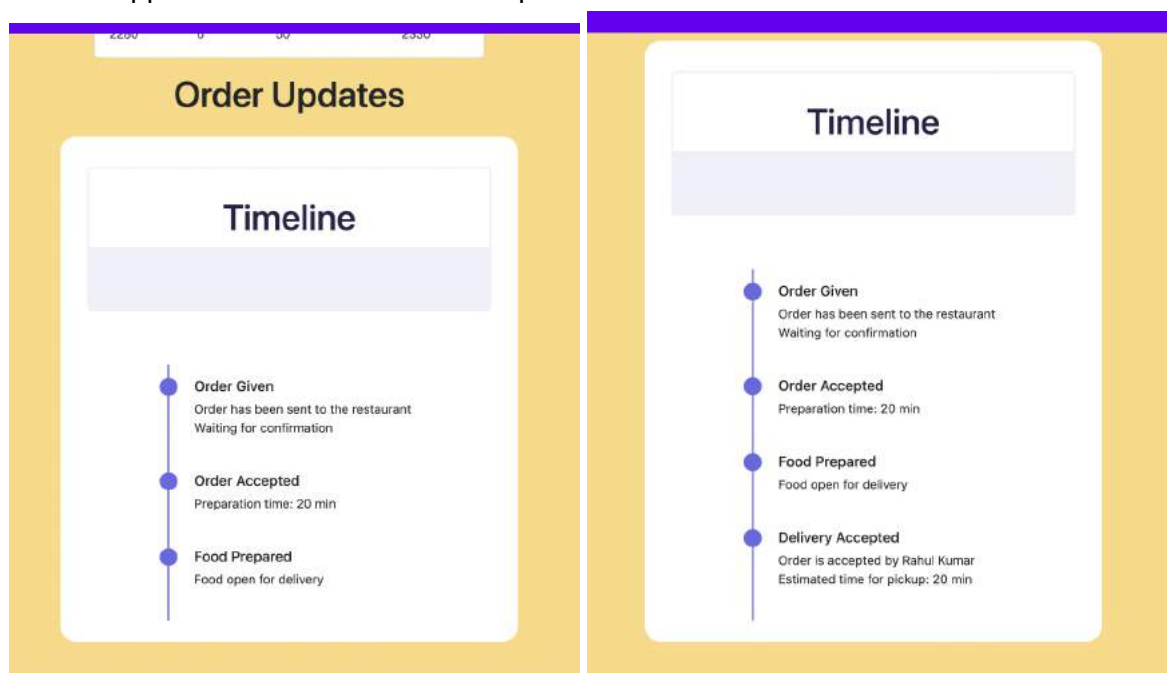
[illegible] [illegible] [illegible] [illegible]

Order Updates

Timeline

Order Given
Order has been sent to the restaurant
Waiting for confirmation

Order Accepted
Preparation time: 20 min

Food Prepared
Food open for delivery

Timeline

Order Given
Order has been sent to the restaurant
Waiting for confirmation

Order Accepted
Preparation time: 20 min

Food Prepared
Food open for delivery

Delivery Accepted
Order is accepted by Rahul Kumar
Estimated time for pickup: 20 min